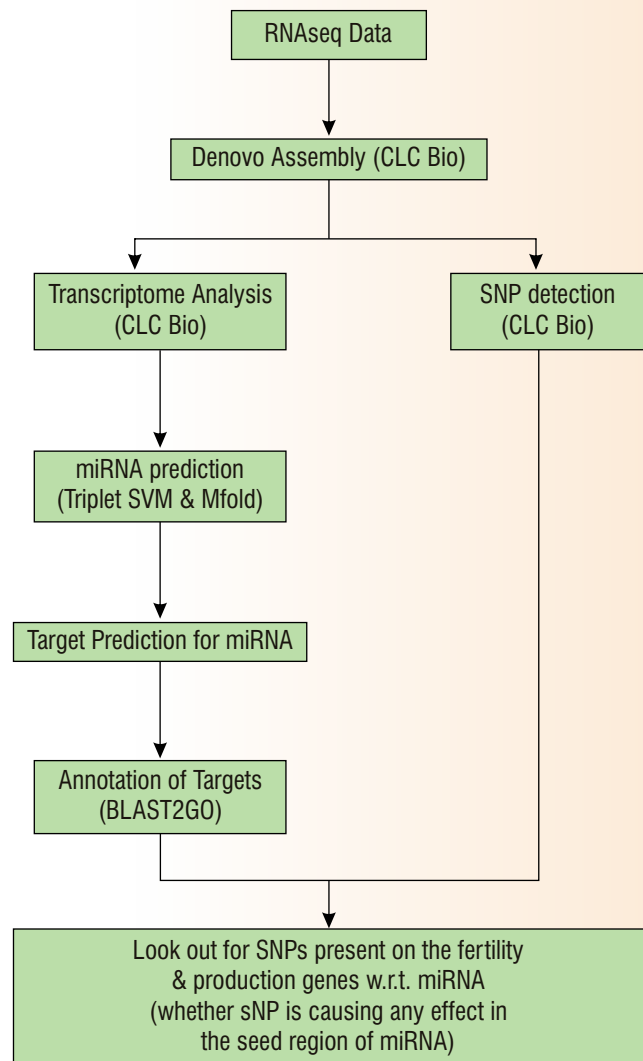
RNAseq Data

Denovo Assembly (CLC Bio)

Transcriptome Analysis (CLC Bio)

SNP detection (CLC Bio)

miRNA prediction (Triplet SVM & Mfold)

Target Prediction for miRNA

Annotation of Targets (BLAST2GO)

Look out for SNPs present on the fertility & production genes w.r.t. miRNA (whether sNP is causing any effect in the seed region of miRNA)